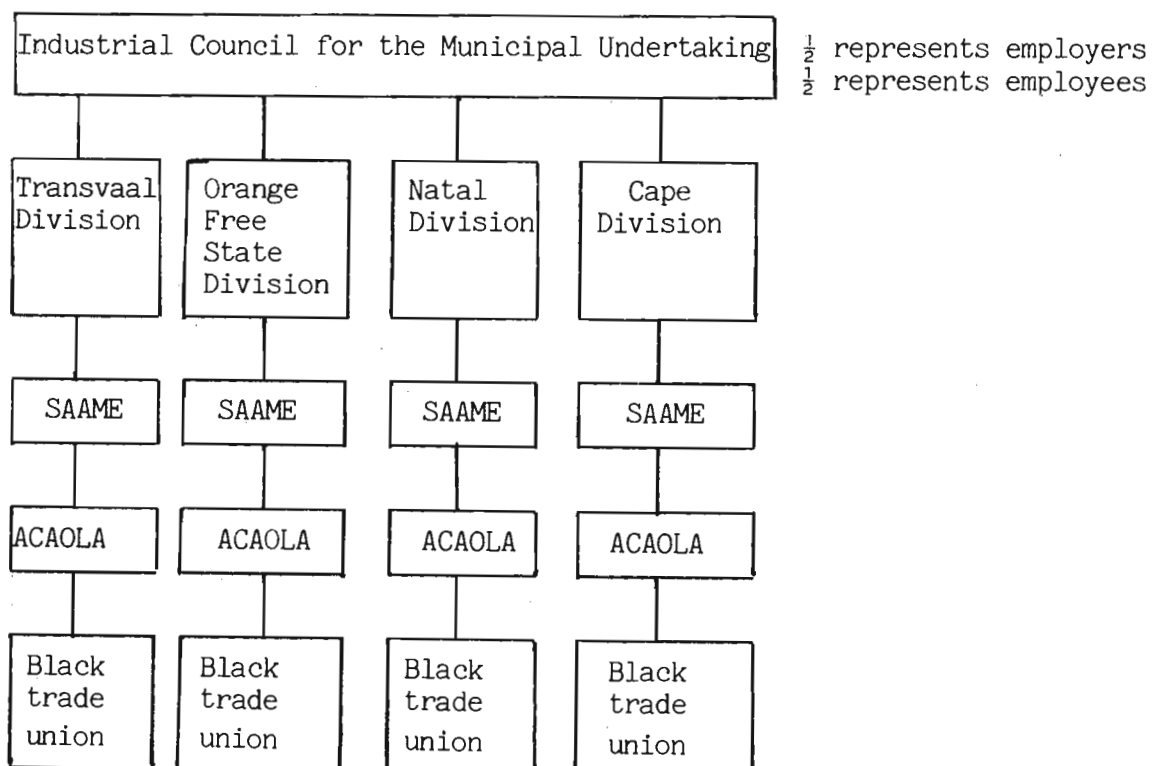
Industrial Council for the Municipal Undertaking

$\frac{1}{2}$ represents employers
$\frac{1}{2}$ represents employees

Transvaal Division

Orange Free State Division

Natal Division

Cape Division

SAAME

SAAME

SAAME

SAAME

ACAOLA

ACAOLA

ACAOLA

ACAOLA

Black trade union

Black trade union

Black trade union

Black trade union